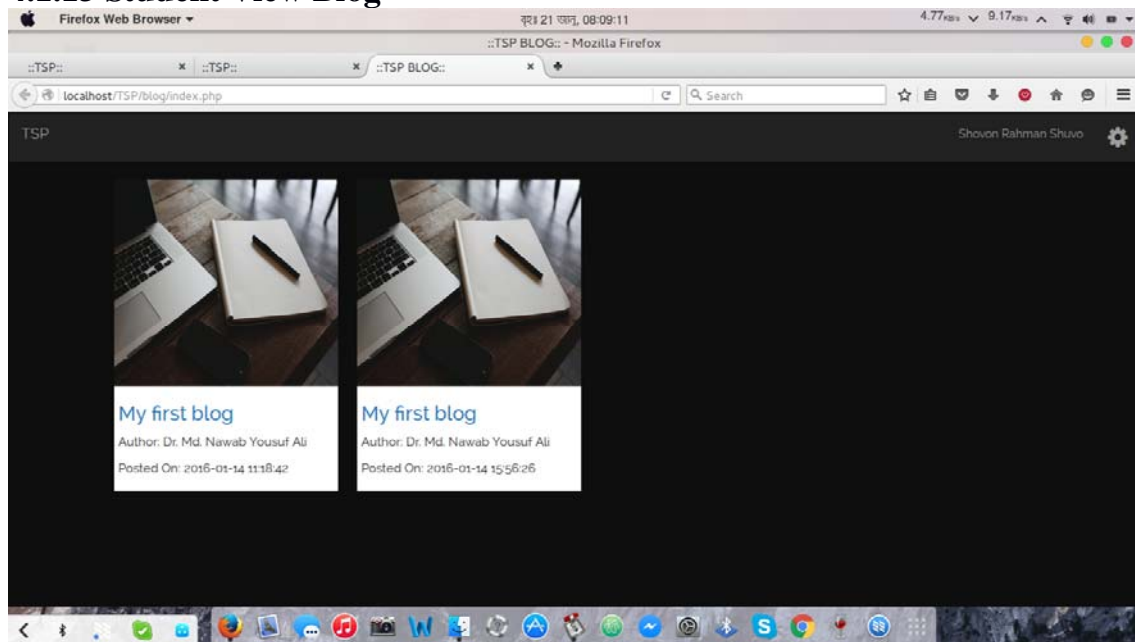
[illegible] Student View Blog

Firefox Web Browser ▾

বৃহঃ 21 জানু, 08:09:11

4.77KB/s 9.17KB/s

::TSP BLOG:: - Mozilla Firefox

::TSP:: × ::TSP:: × ::TSP BLOG:: ×

localhost/TSP/blog/index.php

Search

TSP

Shovon Rahman Shuvo

My first blog

Author: Dr. Md. Nawab Yousuf Ali

Posted On: 2016-01-14 11:18:42

My first blog

Author: Dr. Md. Nawab Yousuf Ali

Posted On: 2016-01-14 15:56:26